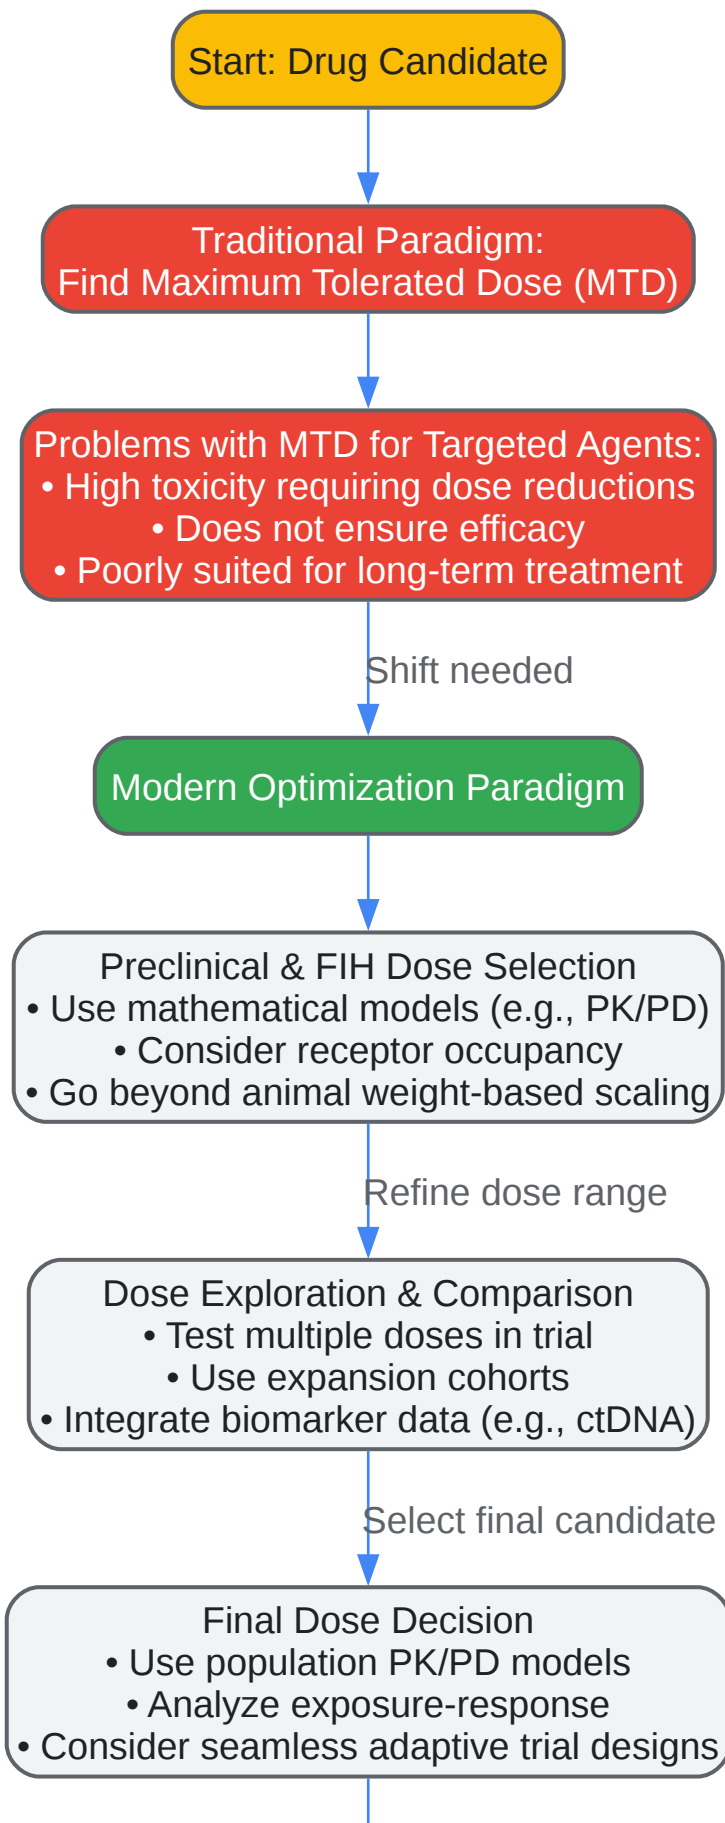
Start: Drug Candidate

Traditional Paradigm:
Find Maximum Tolerated Dose (MTD)

Problems with MTD for Targeted Agents:
• High toxicity requiring dose reductions
• Does not ensure efficacy
• Poorly suited for long-term treatment

Shift needed

Modern Optimization Paradigm

Preclinical & FIH Dose Selection
• Use mathematical models (e.g., PK/PD)
• Consider receptor occupancy
• Go beyond animal weight-based scaling

Refine dose range

Dose Exploration & Comparison
• Test multiple doses in trial
• Use expansion cohorts
• Integrate biomarker data (e.g., ctDNA)

Select final candidate

Final Dose Decision
• Use population PK/PD models
• Analyze exposure-response
• Consider seamless adaptive trial designs